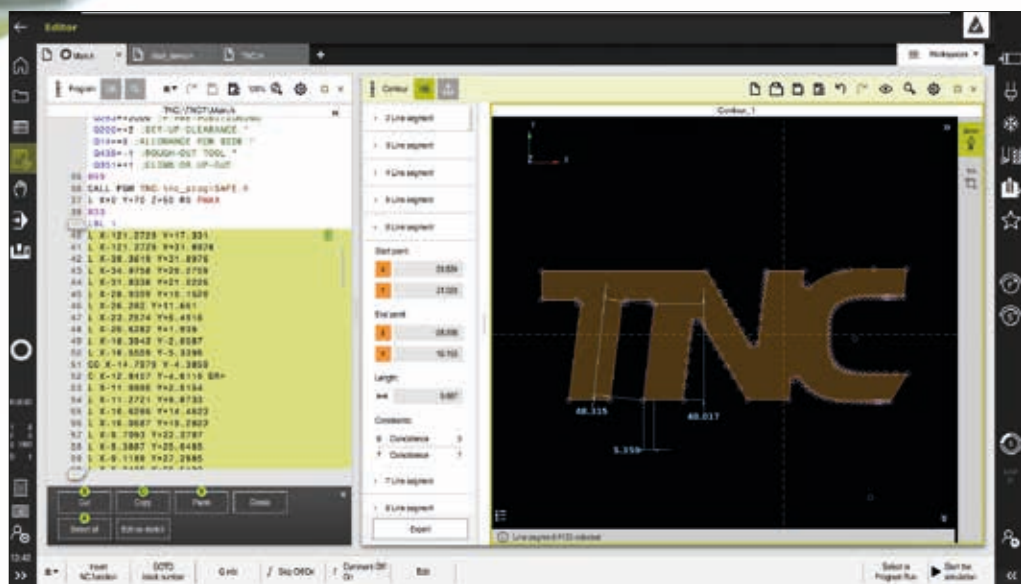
Editor

Program

TNC:\TNC7\Main.h

Q200=+2 ;SET-UP CLEARANCE
Q14=+0 ;ALLOWANCE FOR SIDE
Q438=-1 ;ROUGH-OUT TOOL
Q351=+1 ;CLIMB OR UP-CUT
35 M99
36 CALL PGM TNC:\tnc_prog\SAFE.H
37 L X+0 Y+70 Z+50 R0 FMAX
38 M30
39 LBL 1
40 L X-121.2729 Y+17.931
41 L X-121.2729 Y+31.8974
42 L X-38.8615 Y+31.8976
43 L X-34.8758 Y+20.2759
44 L X-31.8338 Y+21.0226
45 L X-28.9339 Y+15.1529
46 L X-26.282 Y+11.461
47 L X-23.2524 Y+6.4516
48 L X-20.6282 Y+1.939
49 L X-18.3843 Y-2.8587
50 L X-16.5526 Y-5.3296
51 CC X-14.7579 Y-4.3850
52 C X-12.8627 Y-4.8110 DR+
53 L X-11.8865 Y+2.5154
54 L X-11.2721 Y+8.8733
55 L X-10.6286 Y+14.4823
56 L X-10.0687 Y+18.2823
57 L X-9.7093 Y+22.2787
58 L X-9.3887 Y+25.6465
59 L X-9.1189 Y+27.2845

Cut
Copy
Paste
Delete
Select all
Edit as ISO

Contour

Contour_1

2 Line segment
3 Line segment
4 Line segment
5 Line segment
6 Line segment

Start point
X 23.826
Y 21.023

End point
X 25.906
Y 16.153

Length
5.087

Constraints
Coincidence
Coincidence

7 Line segment
8 Line segment
Export

Line segment 6 (ID) selected

48.315
48.017
5.359

TNC

Workspaces

Insert NC function
GOTO block number
G info
Skip On/Off
Comment Off On
Edit
Select in Program Run
Start the simulation